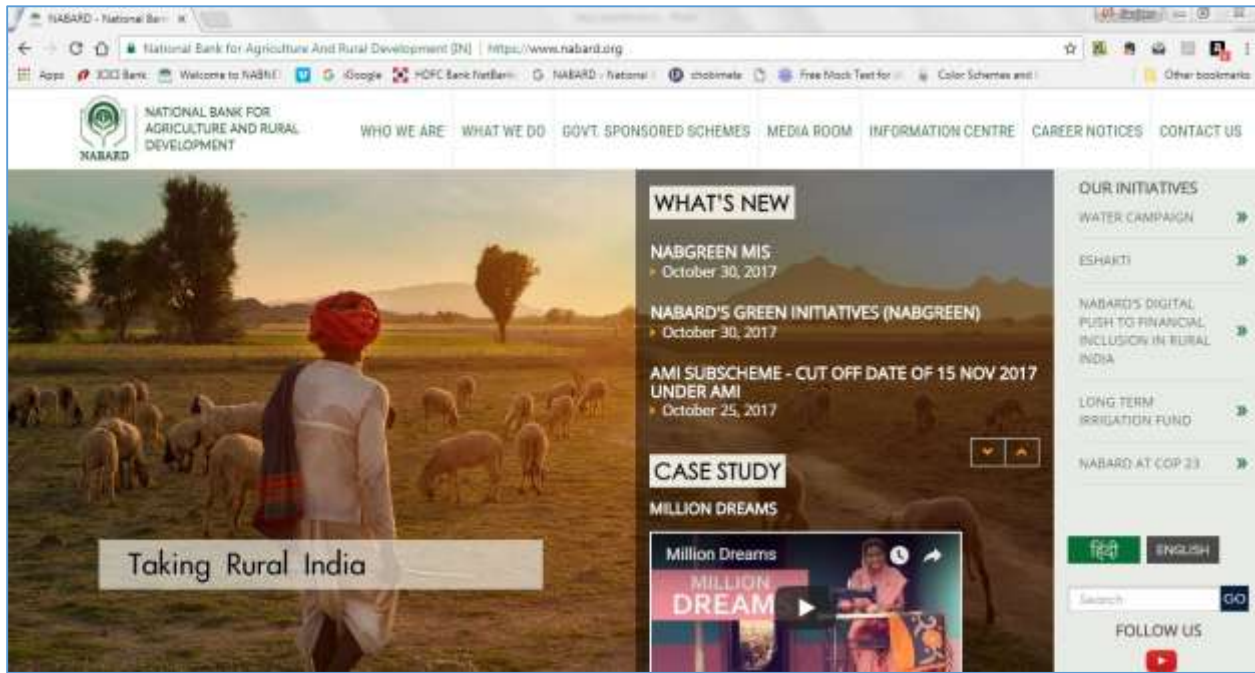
NABARD - National Ban ×

National Bank for Agriculture And Rural Development [IN] | https://www.nabard.org

Apps ICICI Bank Welcome to NABARD G Google HDFC Bank NetBanking NABARD - National shobimate Free Mock Test for Color Schemes and Other bookmarks

NABARD NATIONAL BANK FOR AGRICULTURE AND RURAL DEVELOPMENT

WHO WE ARE WHAT WE DO GOVT. SPONSORED SCHEMES MEDIA ROOM INFORMATION CENTRE CAREER NOTICES CONTACT US

WHAT'S NEW

NABGREEN MIS
October 30, 2017

NABARD'S GREEN INITIATIVES (NABGREEN)
October 30, 2017

AMI SUBSCHEME - CUT OFF DATE OF 15 NOV 2017 UNDER AMI
October 25, 2017

CASE STUDY

MILLION DREAMS

Million Dreams

MILLION DREAM

Taking Rural India

OUR INITIATIVES

WATER CAMPAIGN

ESHAKTI

NABARD'S DIGITAL PUSH TO FINANCIAL INCLUSION IN RURAL INDIA

LONG TERM IRRIGATION FUND

NABARD AT COP 23

हिंदी ENGLISH

Search GO

FOLLOW US